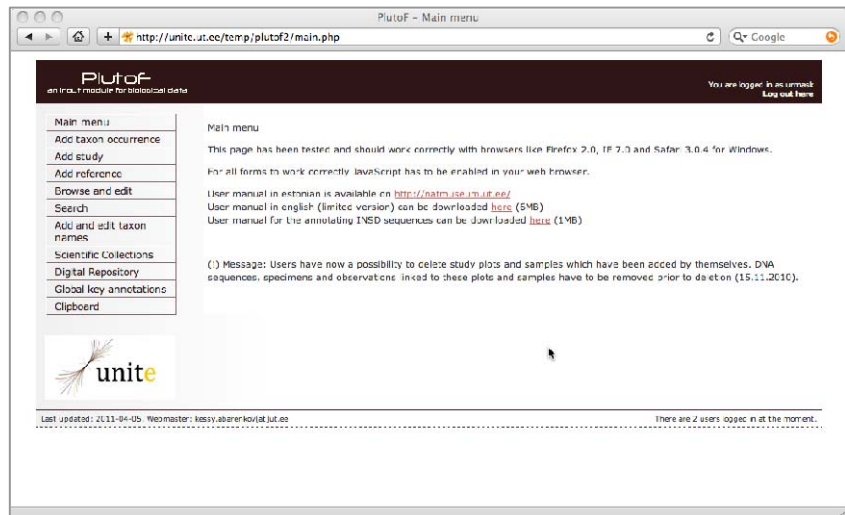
PlutoF – Main menu

http://unite.ut.ee/temp/plutof2/main.php

Q▾ Google

PlutoF
an input module for biological data

You are logged in as urmask
Log out here

Main menu
Add taxon occurrence
Add study
Add reference
Browse and edit
Search
Add and edit taxon names
Scientific Collections
Digital Repository
Global key annotations
Clipboard

unite

Main menu

This page has been tested and should work correctly with browsers like Firefox 2.0, IE 7.0 and Safari 3.0.4 for Windows.

For all forms to work correctly JavaScript has to be enabled in your web browser.

User manual in estonian is available on http://natarc.ut.ee/
User manual in english (limited version) can be downloaded here (5MB)
User manual for the annotating INSD sequences can be downloaded here (1MB)

(!) Message: Users have now a possibility to delete study plots and samples which have been added by themselves. DNA sequences, specimens and observations linked to these plots and samples have to be removed prior to deletion (15.11.2010).

Last updated: 2011-04-05. Webmaster: kessy.abarenkov[at]ut.ee

There are 2 users logged in at the moment.